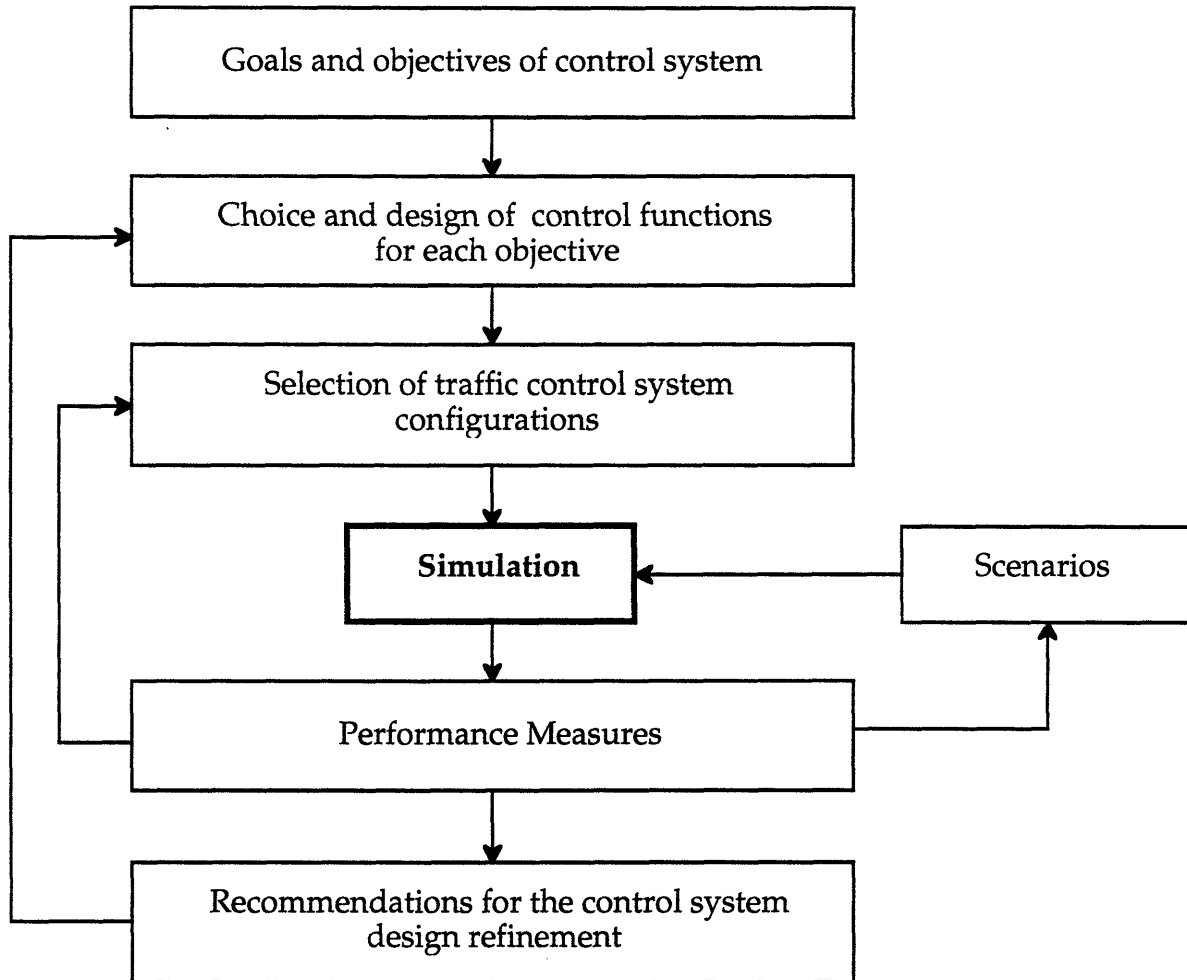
Goals and objectives of control system

Choice and design of control functions for each objective

Selection of traffic control system configurations

**Simulation**

Scenarios

Performance Measures

Recommendations for the control system design refinement